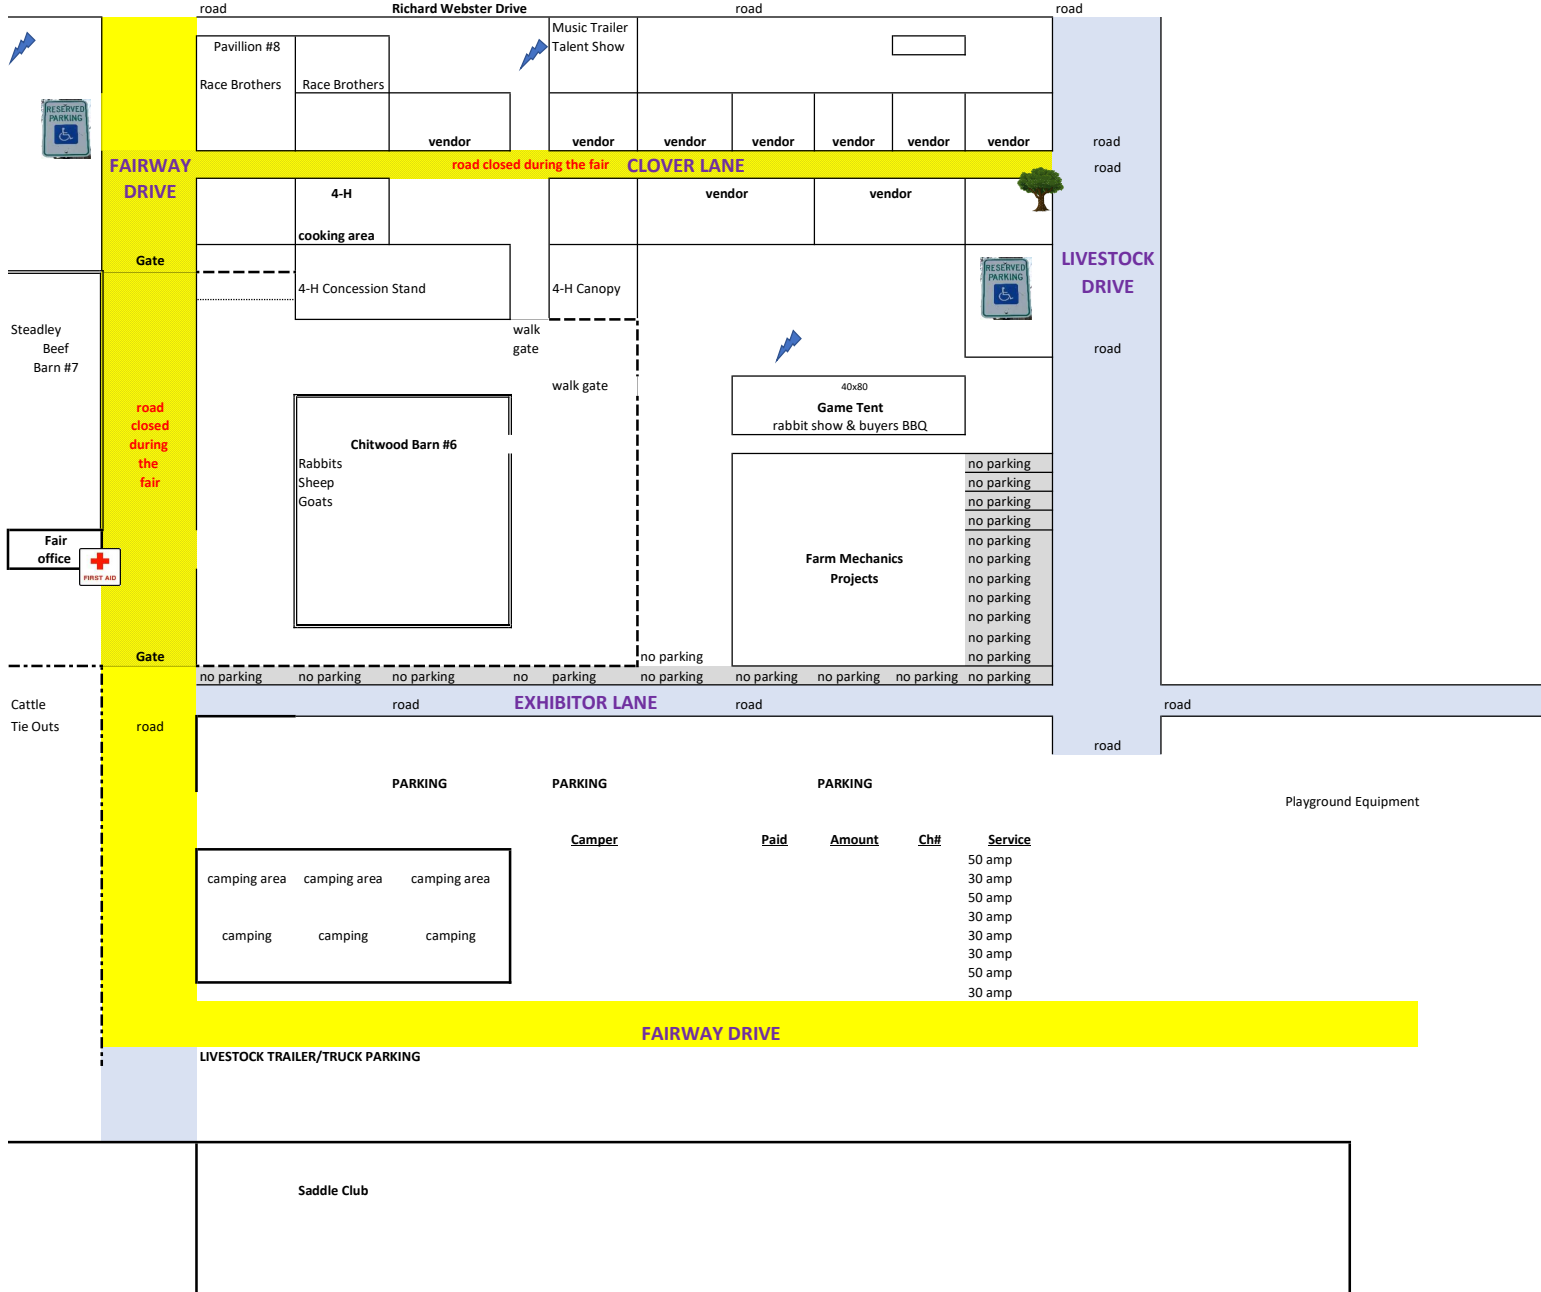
road Richard Webster Drive road road

Pavillion #8

Race Brothers Race Brothers

Music Trailer
Talent Show

RESERVED PARKING

vendor vendor vendor vendor vendor vendor vendor

road

FAIRWAY DRIVE

road closed during the fair CLOVER LANE

road

4-H

cooking area

vendor vendor

Gate

4-H Concession Stand

4-H Canopy

RESERVED PARKING

LIVESTOCK DRIVE

Steadley Beef Barn #7

walk gate

road

walk gate

40x80
Game Tent
rabbit show & buyers BBQ

road closed during the fair

Chitwood Barn #6
Rabbits
Sheep
Goats

no parking
no parking
no parking
no parking
no parking
no parking
no parking
no parking
no parking
no parking
no parking

Farm Mechanics Projects

Fair office

FIRST AID

Gate

no parking

no parking no parking no parking no parking no parking no parking no parking no parking no parking

Cattle Tie Outs

road

road EXHIBITOR LANE road road

road

PARKING PARKING PARKING

Playground Equipment

| Camper | Paid | Amount | Ch# | Service |
|---|---|---|---|---|
| | | | | 50 amp |
| | | | | 30 amp |
| | | | | 50 amp |
| | | | | 30 amp |
| | | | | 30 amp |
| | | | | 30 amp |
| | | | | 50 amp |
| | | | | 30 amp |

camping area camping area camping area

camping camping camping

FAIRWAY DRIVE

LIVESTOCK TRAILER/TRUCK PARKING

Saddle Club